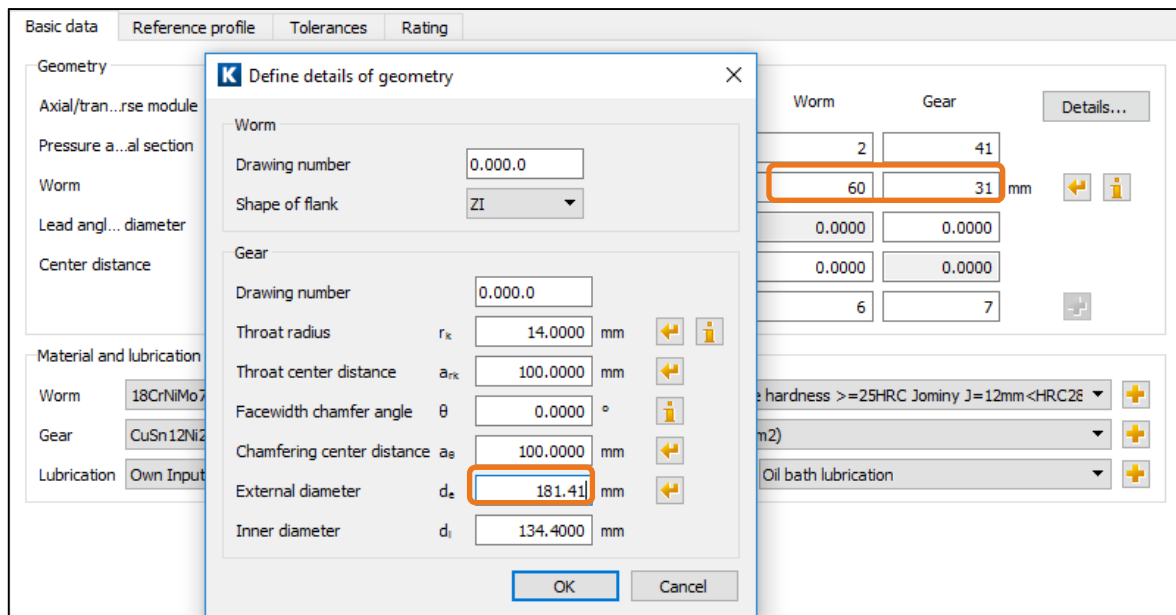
Basic data | Reference profile | Tolerances | Rating

Geometry

Axial/tran...rse module

Pressure a...al section

Worm

Lead angl... diameter

Center distance

Worm | Gear | Details...

2 | 41

60 | 31 mm

0.0000 | 0.0000

0.0000 | 0.0000

6 | 7

Material and lubrication

Worm | 18CrNiMo7 | e hardness >=25HRC Jominy J=12mm<HRC28

Gear | CuSn12Ni2 | m2)

Lubrication | Own Input | Oil bath lubrication

K Define details of geometry

Worm

Drawing number | 0.000.0

Shape of flank | ZI

Gear

Drawing number | 0.000.0

Throat radius | $r_k$ | 14.0000 | mm

Throat center distance | $a_{rk}$ | 100.0000 | mm

Facewidth chamfer angle | $\theta$ | 0.0000 | °

Chamfering center distance | $a_\theta$ | 100.0000 | mm

External diameter | $d_e$ | 181.41 | mm

Inner diameter | $d_i$ | 134.4000 | mm

OK | Cancel